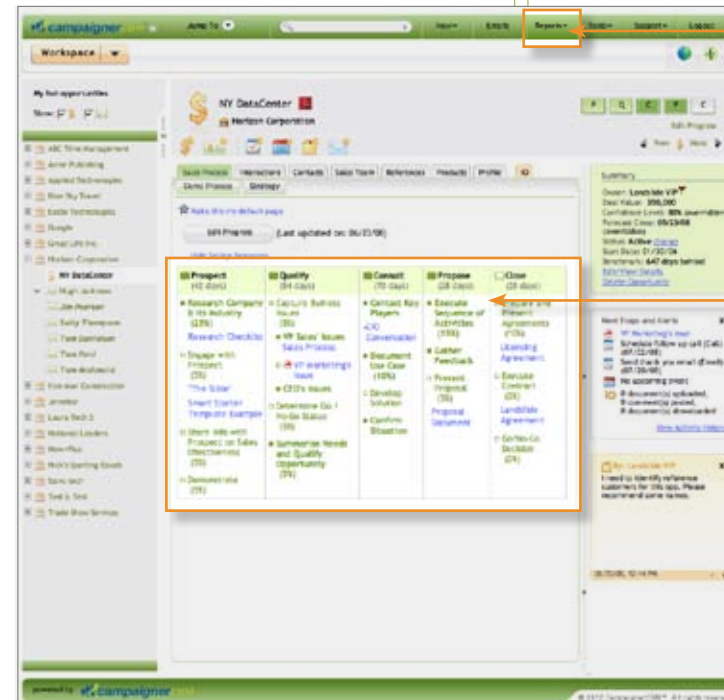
campaigner

Jump To

Reports

Workspace

My hot opportunities

ABC Time Management
Acme Publishing
Applied Technologies
Blue Sky Travel
Castle Technologies
Google
Great Life Inc.
Horizon Corporation
NY DataCenter
Hugh Jackman
Jim Pearson
Sally Thompson
Tom Jamieson
Tom Ford
Tom Mcdonald
Fortress Construction
Jenetec
Laura Beck 3
National Leaders
New Plus
Rick's Sporting Goods
Sonic tech
Test & Test
Trade Show Services

NY DataCenter
Horizon Corporation

Sales Process | Interactions | Contacts | Sales Team | References | Products | Profile
Demo Process | Strategy

Make this my default page

Edit Progress | Last updated on: 06/23/08

| Prospect (42 days) | Qualify (84 days) | Consult (70 days) | Propose (28 days) | Close (28 days) |
|---|---|---|---|---|
| Research Company & its Industry (25%) Research Checklist; Engage with Prospect (5%) The Solar Smart Starter Template Example; Share Info with Prospect on Sales Effectiveness (5%); Demonstrate (5%) | Capture Business Issues (5%); VR Sales' Issues Sales Process; VP Marketing's Issue; CEO's Issues; Determine Go / No-Go Status (5%); Summarize Needs and Qualify Opportunity (5%) | Contact Key Players; CIO Conversation; Document Use Case (10%); Develop Solution; Confirm Situation | Execute Sequence of Activities (15%); Gather Feedback; Present Proposal (5%) Proposal Document | Prepare and Present Agreements (10%) Licensing Agreement; Execute Contract (5%) Landslide Agreement; Go/No-Go Decision (5%) |

Summary
Owner: Landslide VIP
Deal Value: 398,000
Status: Active

Next Steps and Alerts
VP Marketing's Issue
Schedule follow up call
Send thank you email
No upcoming event

By: Landslide VIP
I need to identify reference customers for this opp. Please recommend some names.

powered by campaigner